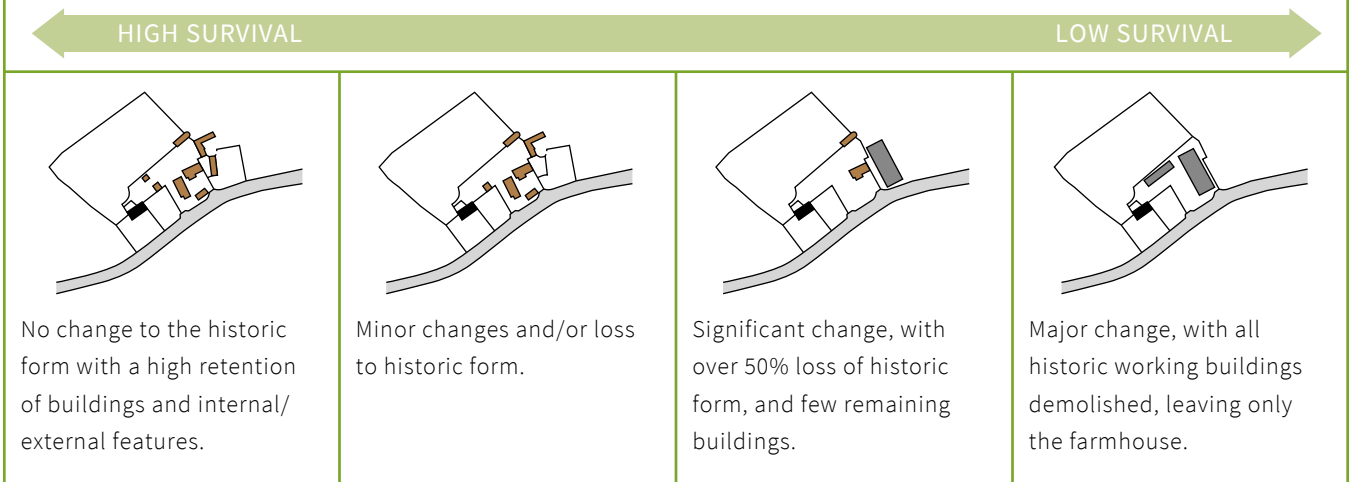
HIGH SURVIVAL

LOW SURVIVAL

No change to the historic form with a high retention of buildings and internal/ external features.

Minor changes and/or loss to historic form.

Significant change, with over 50% loss of historic form, and few remaining buildings.

Major change, with all historic working buildings demolished, leaving only the farmhouse.